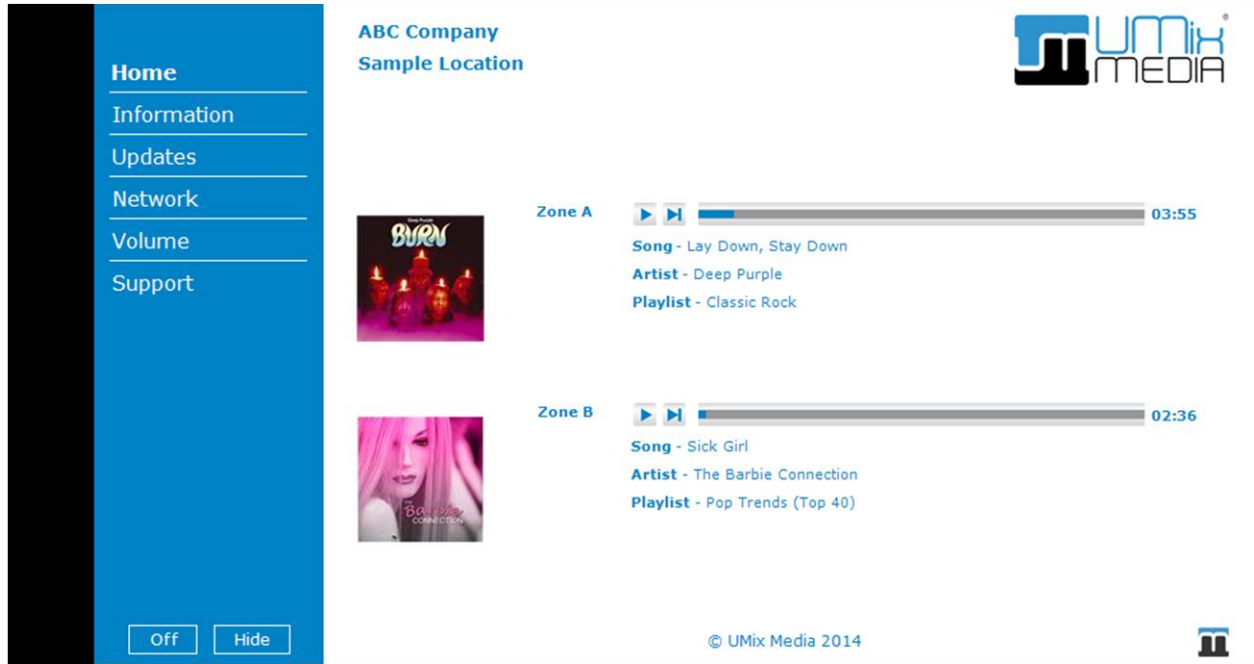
Home
Information
Updates
Network
Volume
Support

Off Hide

ABC Company
Sample Location

UMix MEDIA

Deep Purple
BURN

Zone A
03:55
Song - Lay Down, Stay Down
Artist - Deep Purple
Playlist - Classic Rock

THE Barbie CONNECTION

Zone B
02:36
Song - Sick Girl
Artist - The Barbie Connection
Playlist - Pop Trends (Top 40)

© UMix Media 2014